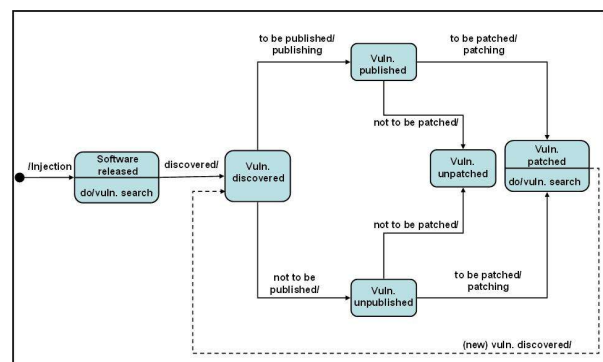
/Injection

Software released

do/vuln. search

discovered/

Vuln. discovered

to be published/ publishing

Vuln. published

to be patched/ patching

not to be patched/

Vuln. unpatched

Vuln. patched

do/vuln. search

not to be patched/

not to be published/

Vuln. unpublished

to be patched/ patching

(new) vuln. discovered/